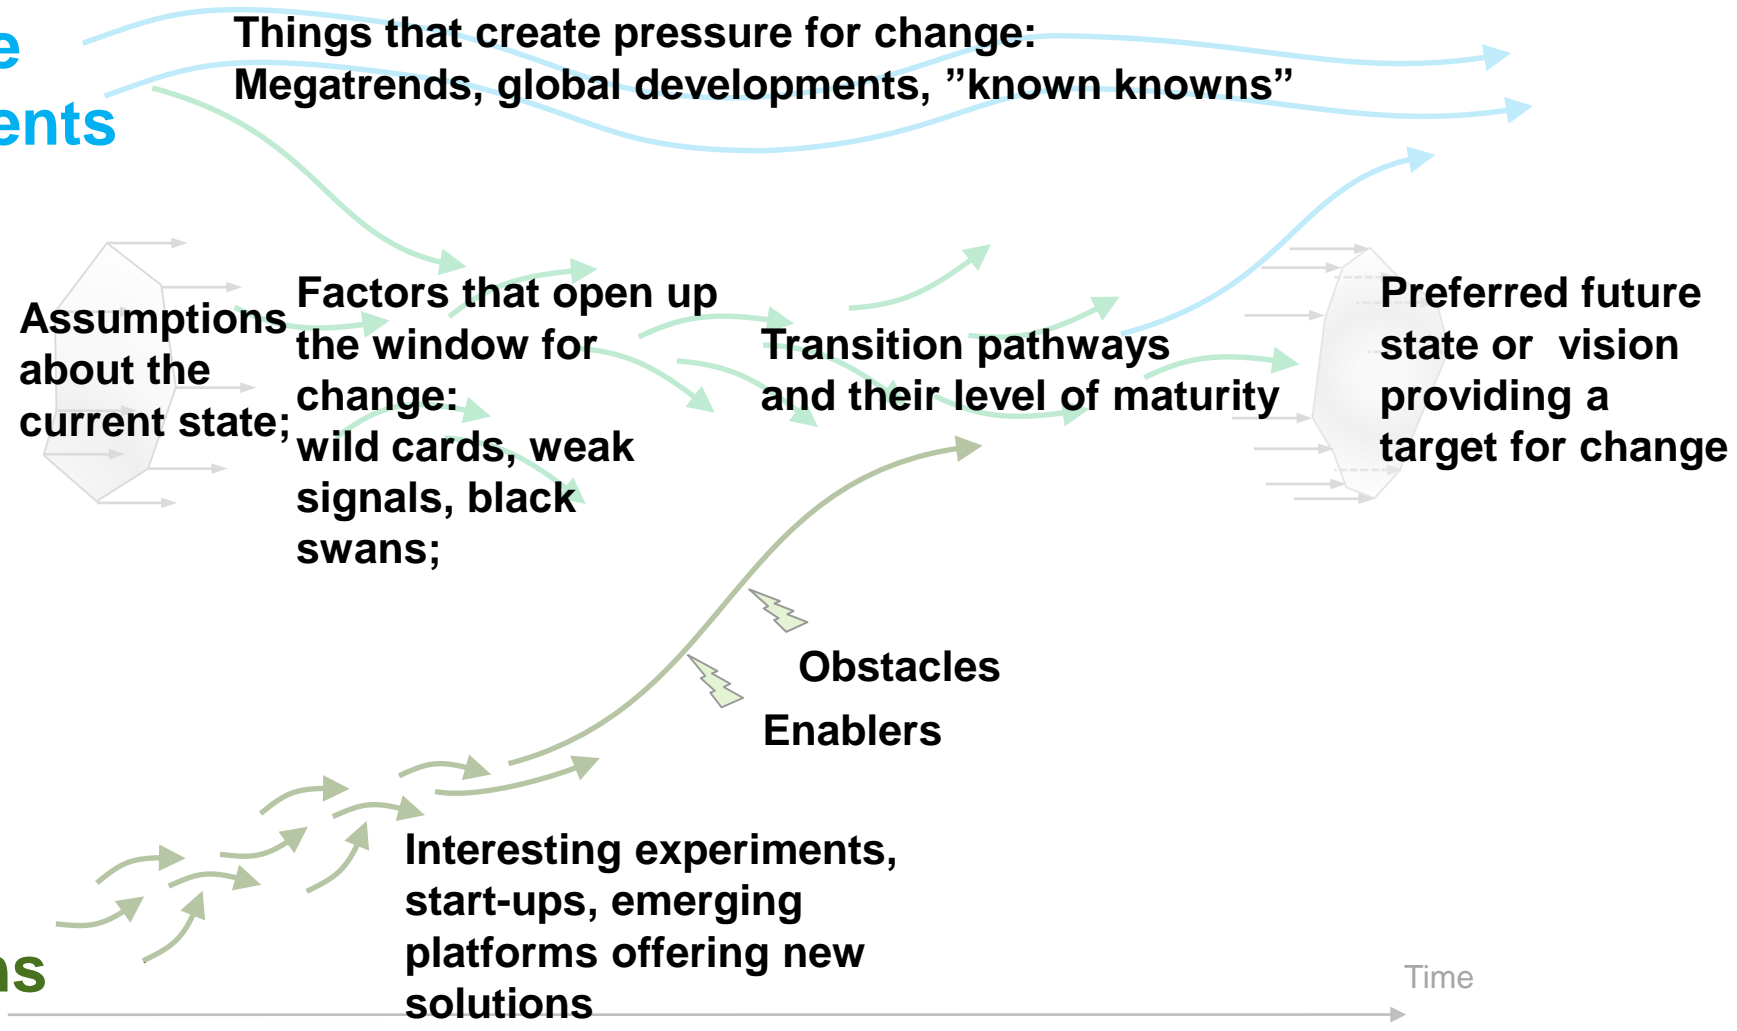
e
ents

Things that create pressure for change:
Megatrends, global developments, ”known knowns”

Assumptions about the current state;

Factors that open up the window for change:
wild cards, weak signals, black swans;

Transition pathways and their level of maturity

Preferred future state or vision providing a target for change

Obstacles

Enablers

Interesting experiments, start-ups, emerging platforms offering new solutions

ns

Time